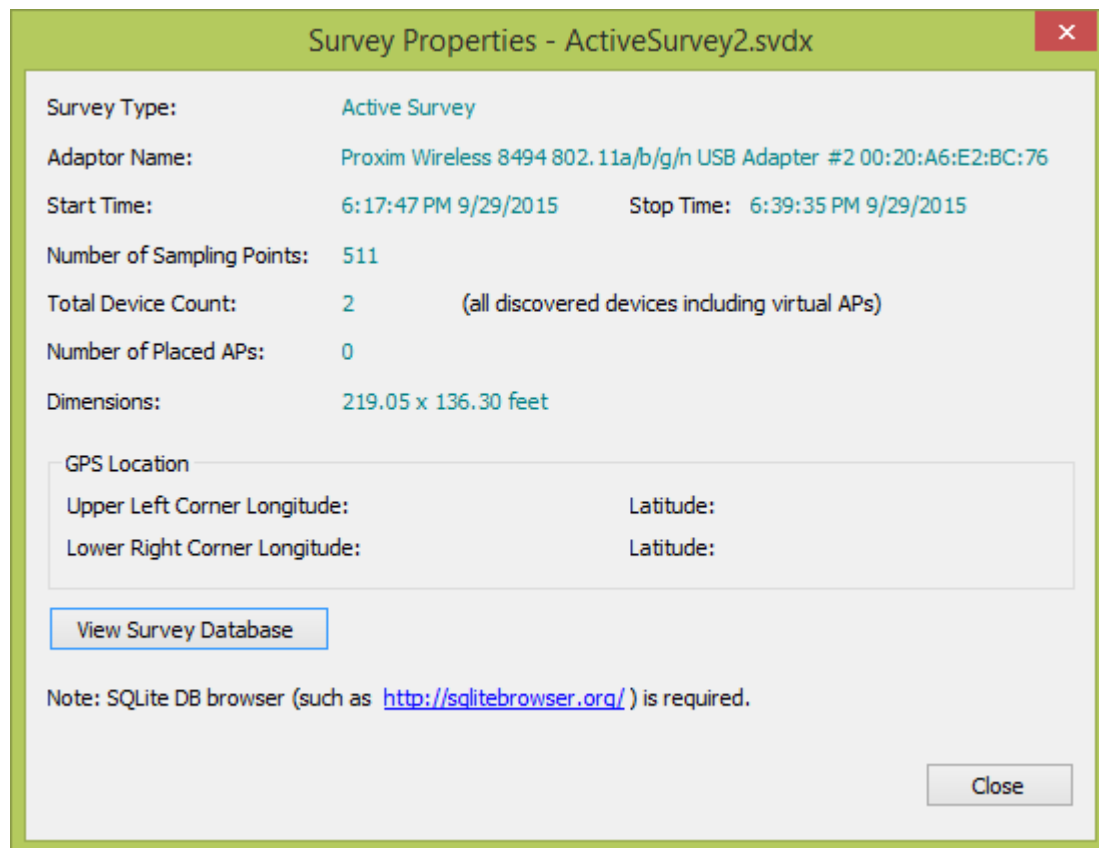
Survey Properties - ActiveSurvey2.svdx

✕

Survey Type: Active Survey

Adaptor Name: Proxim Wireless 8494 802.11a/b/g/n USB Adapter #2 00:20:A6:E2:BC:76

Start Time: 6:17:47 PM 9/29/2015 Stop Time: 6:39:35 PM 9/29/2015

Number of Sampling Points: 511

Total Device Count: 2 (all discovered devices including virtual APs)

Number of Placed APs: 0

Dimensions: 219.05 x 136.30 feet

GPS Location

Upper Left Corner Longitude: Latitude:

Lower Right Corner Longitude: Latitude:

View Survey Database

Note: SQLite DB browser (such as http://sqlitebrowser.org/ ) is required.

Close